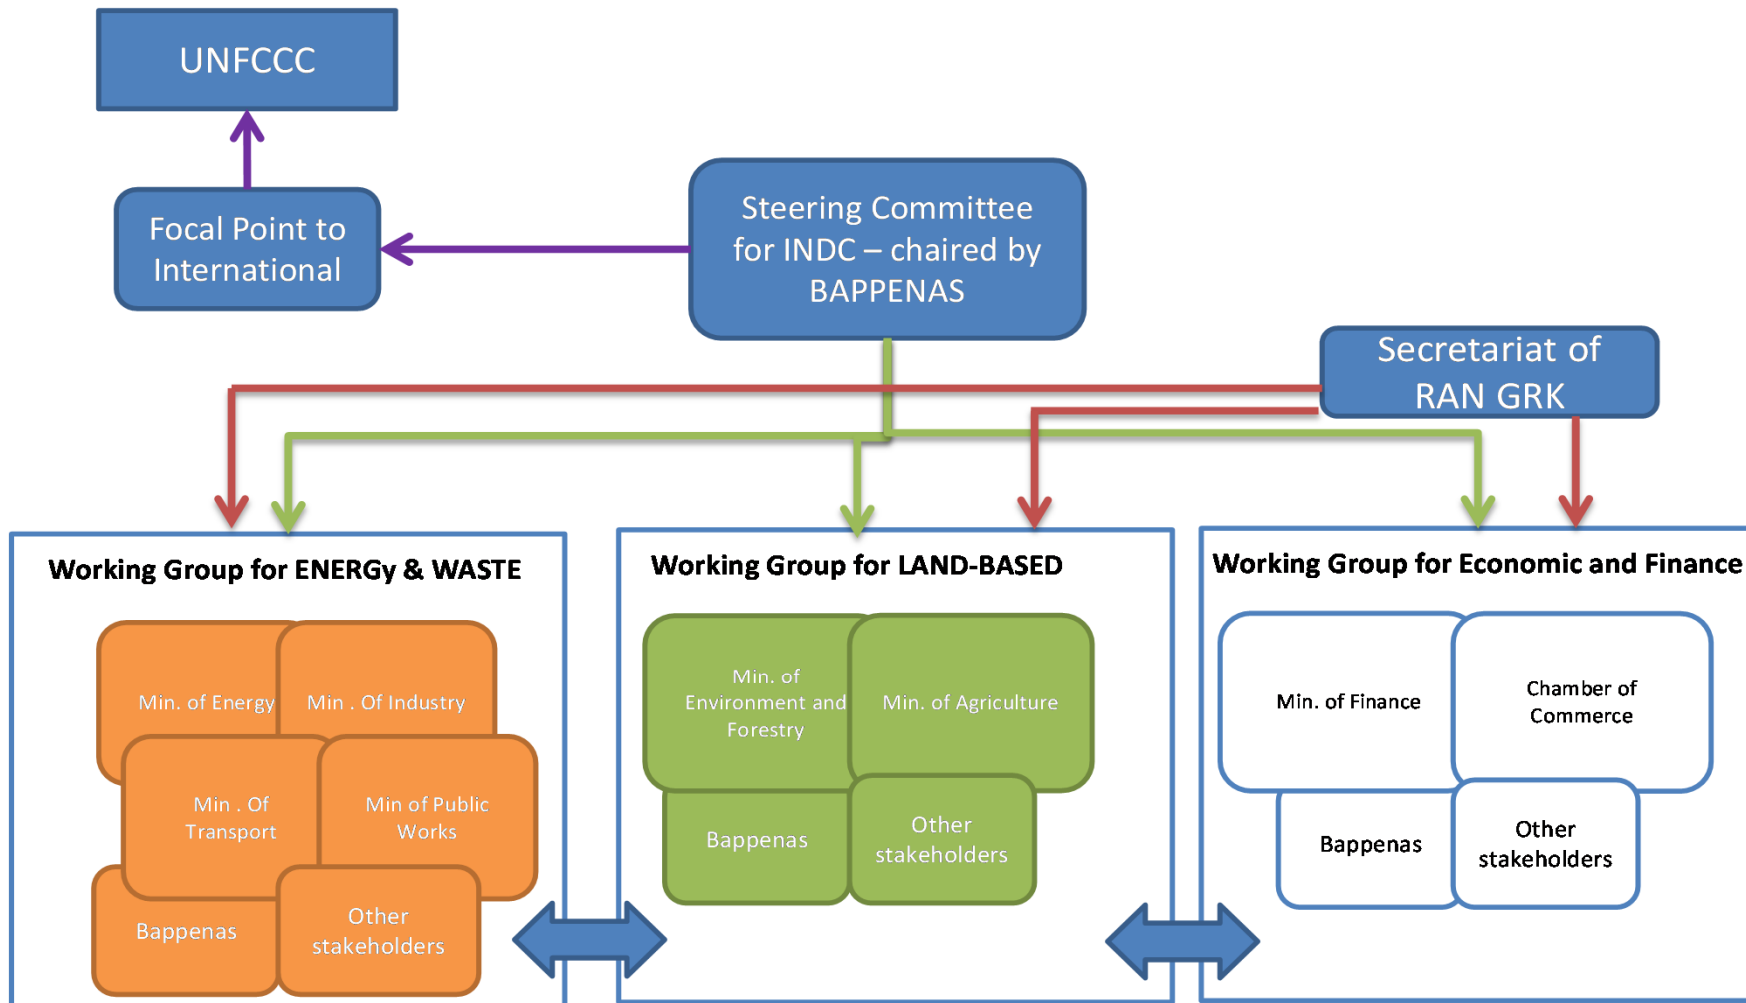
UNFCCC

Focal Point to International

Steering Committee for INDC – chaired by BAPPENAS

Secretariat of RAN GRK

Working Group for ENERGy & WASTE

Min. of Energy

Min . Of Industry

Min . Of Transport

Min of Public Works

Bappenas

Other stakeholders

Working Group for LAND-BASED

Min. of Environment and Forestry

Min. of Agriculture

Bappenas

Other stakeholders

Working Group for Economic and Finance

Min. of Finance

Chamber of Commerce

Bappenas

Other stakeholders